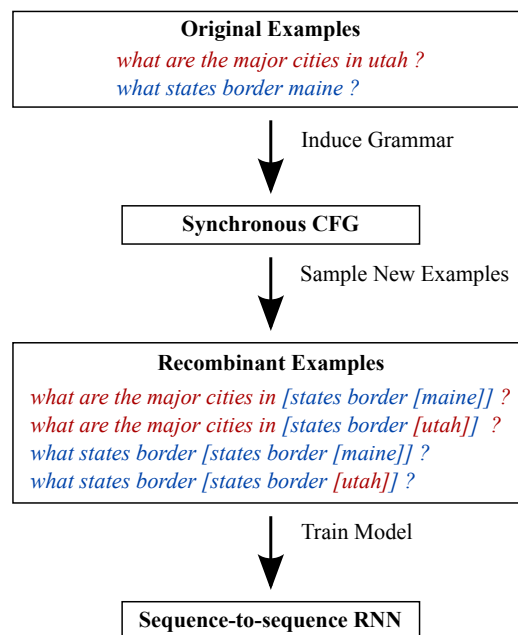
**Original Examples**

*what are the major cities in utah ?*
*what states border maine ?*

Induce Grammar

**Synchronous CFG**

Sample New Examples

**Recombinant Examples**

*what are the major cities in [states border [maine]] ?*
*what are the major cities in [states border [utah]] ?*
*what states border [states border [maine]] ?*
*what states border [states border [utah]] ?*

Train Model

**Sequence-to-sequence RNN**